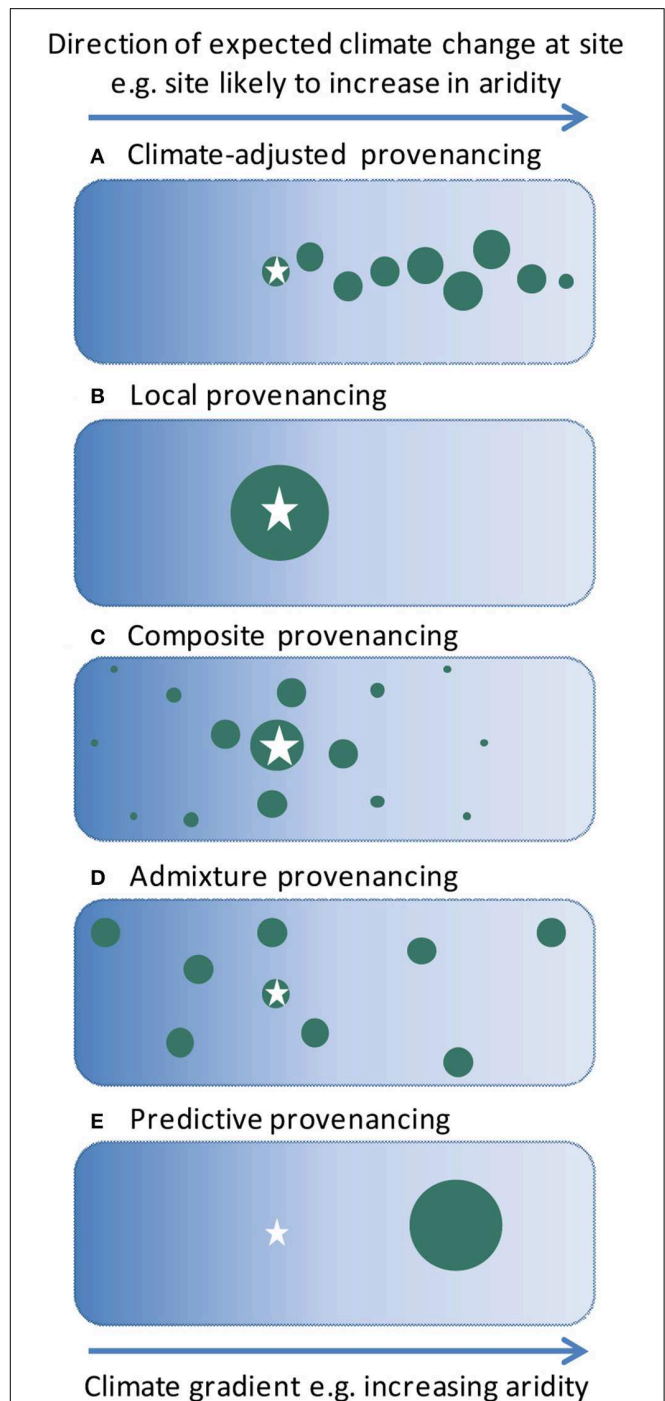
Direction of expected climate change at site
e.g. site likely to increase in aridity

A Climate-adjusted provenancing

B Local provenancing

C Composite provenancing

D Admixture provenancing

E Predictive provenancing

Climate gradient e.g. increasing aridity